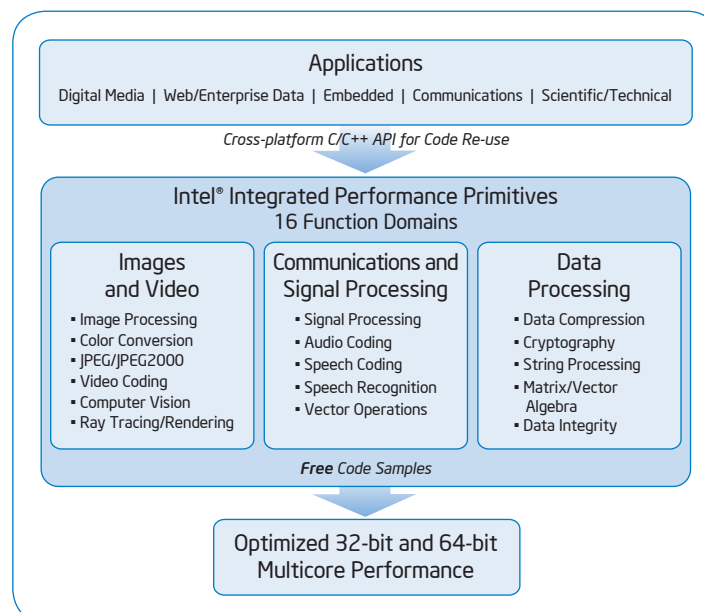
Applications

Digital Media | Web/Enterprise Data | Embedded | Communications | Scientific/Technical

Cross-platform C/C++ API for Code Re-use

Intel® Integrated Performance Primitives
16 Function Domains

Images and Video

- Image Processing
- Color Conversion
- JPEG/JPEG2000
- Video Coding
- Computer Vision
- Ray Tracing/Rendering

Communications and Signal Processing

- Signal Processing
- Audio Coding
- Speech Coding
- Speech Recognition
- Vector Operations

Data Processing

- Data Compression
- Cryptography
- String Processing
- Matrix/Vector Algebra
- Data Integrity

Free Code Samples

Optimized 32-bit and 64-bit Multicore Performance